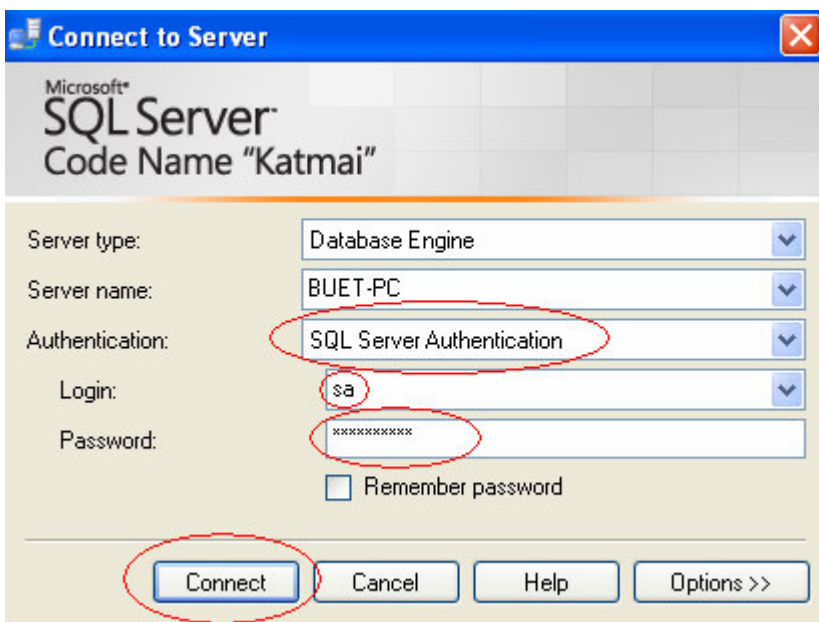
Connect to Server

Microsoft®
SQL Server™
Code Name "Katmai"

Server type: Database Engine
Server name: BUET-PC
Authentication: SQL Server Authentication
Login: sa
Password: **********
Remember password

Connect
Cancel
Help
Options >>